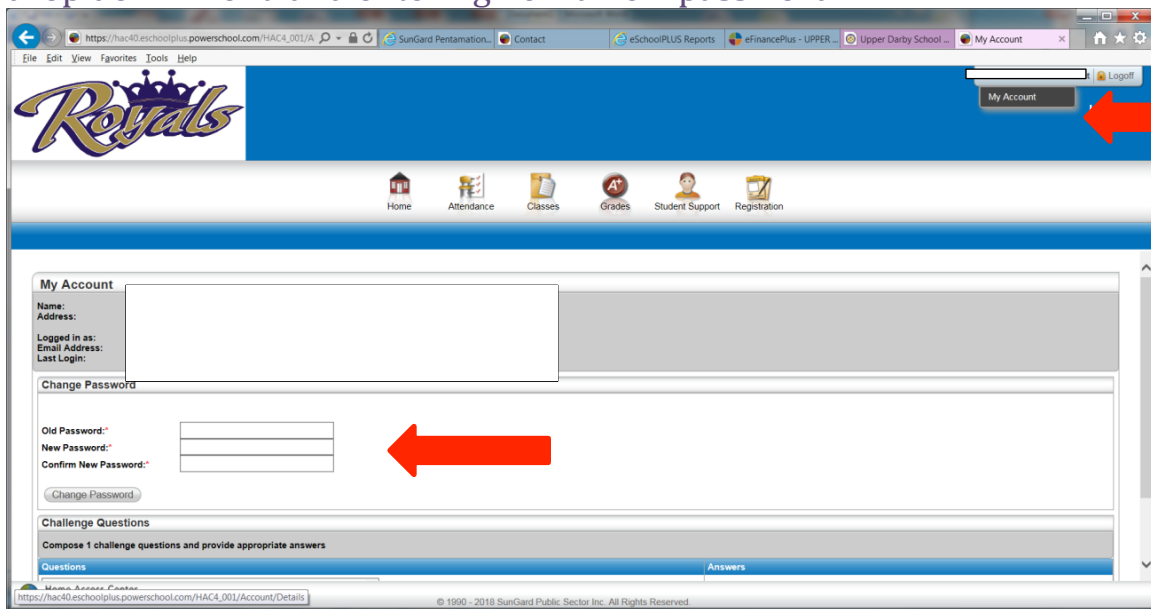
https://hac40.eschoolplus.powerschool.com/HAC4_001/A
SunGard Pentamation...
Contact
eSchoolPLUS Reports
eFinancePlus - UPPER ...
Upper Darby School ...
My Account

File Edit View Favorites Tools Help

Royals

Logoff
My Account

Home
Attendance
Classes
Grades
Student Support
Registration

My Account
Name:
Address:

Logged in as:
Email Address:
Last Login:

Change Password

Old Password:*
New Password:*
Confirm New Password:*

Change Password

Challenge Questions
Compose 1 challenge questions and provide appropriate answers

| Questions | Answers |
|---|---|

Home Access Center
https://hac40.eschoolplus.powerschool.com/HAC4_001/Account/Details
© 1990 - 2018 SunGard Public Sector Inc. All Rights Reserved.